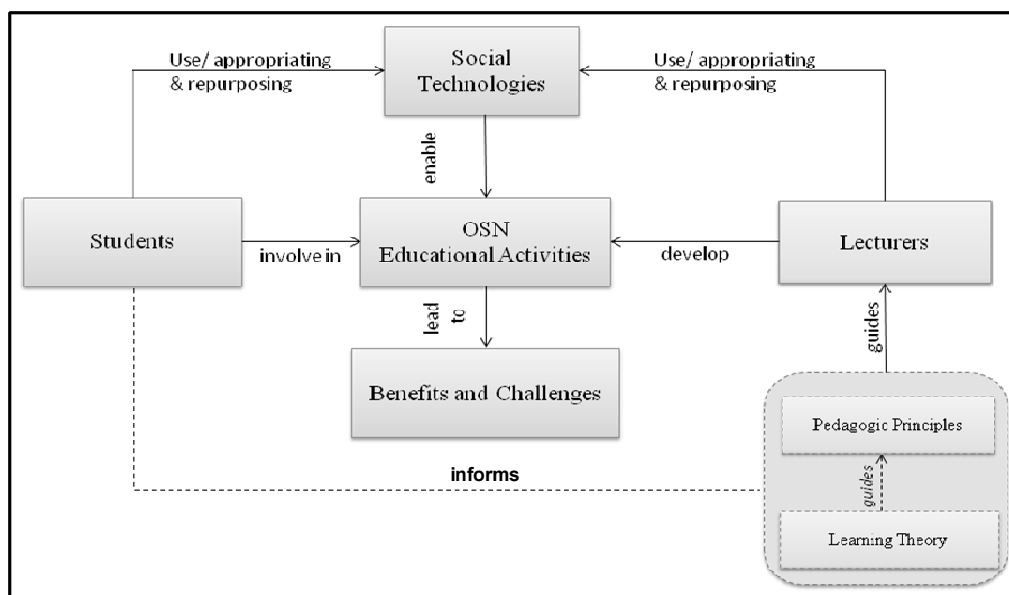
Use/ appropriating & repurposing

Social Technologies

Use/ appropriating & repurposing

enable

Students

involve in

OSN Educational Activities

develop

Lecturers

lead to

guides

Benefits and Challenges

Pedagogic Principles

informs

guides

Learning Theory